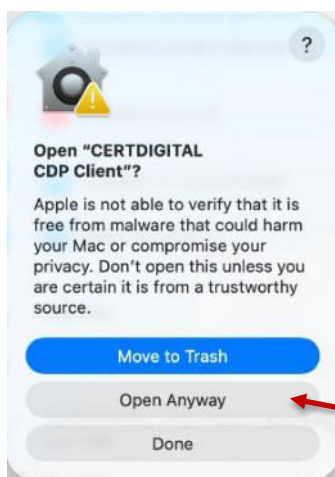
?

Open “CERTDIGITAL CDP Client”?

Apple is not able to verify that it is free from malware that could harm your Mac or compromise your privacy. Don’t open this unless you are certain it is from a trustworthy source.

Move to Trash

Open Anyway

Done